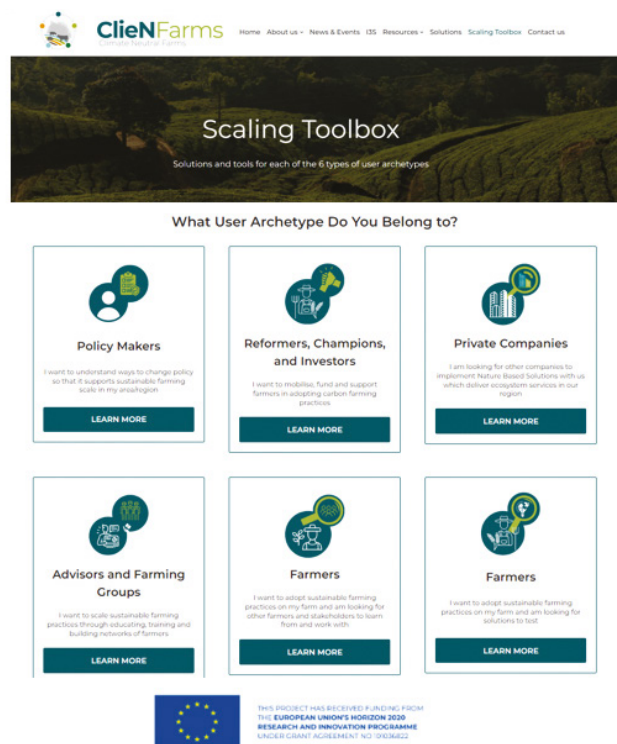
ClieNFarms
Climate Neutral Farms

Home About us News & Events I3S Resources Solutions Scaling Toolbox Contact us

Scaling Toolbox

Solutions and tools for each of the 6 types of user archetypes

What User Archetype Do You Belong to?

Policy Makers

I want to understand ways to change policy so that it supports sustainable farming scale in my area/region

LEARN MORE

Reformers, Champions, and Investors

I want to mobilise, fund and support farmers in adopting carbon farming practices

LEARN MORE

Private Companies

I am looking for other companies to implement Nature Based Solutions with us which deliver ecosystem services in our region

LEARN MORE

Advisors and Farming Groups

I want to scale sustainable farming practices through educating, training and building networks of farmers

LEARN MORE

Farmers

I want to adopt sustainable farming practices on my farm and am looking for other farmers and stakeholders to learn from and work with

LEARN MORE

Farmers

I want to adopt sustainable farming practices on my farm and am looking for solutions to test

LEARN MORE

THIS PROJECT HAS RECEIVED FUNDING FROM THE EUROPEAN UNION'S HORIZON 2020 RESEARCH AND INNOVATION PROGRAMME UNDER GRANT AGREEMENT NO 101036822